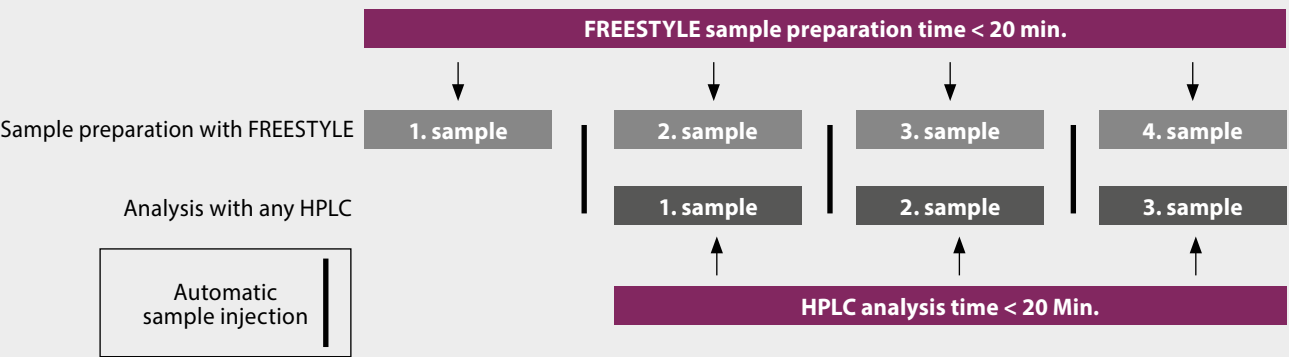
FREESTYLE sample preparation time < 20 min.

Sample preparation with FREESTYLE

1. sample

2. sample

3. sample

4. sample

Analysis with any HPLC

1. sample

2. sample

3. sample

Automatic sample injection

HPLC analysis time < 20 Min.